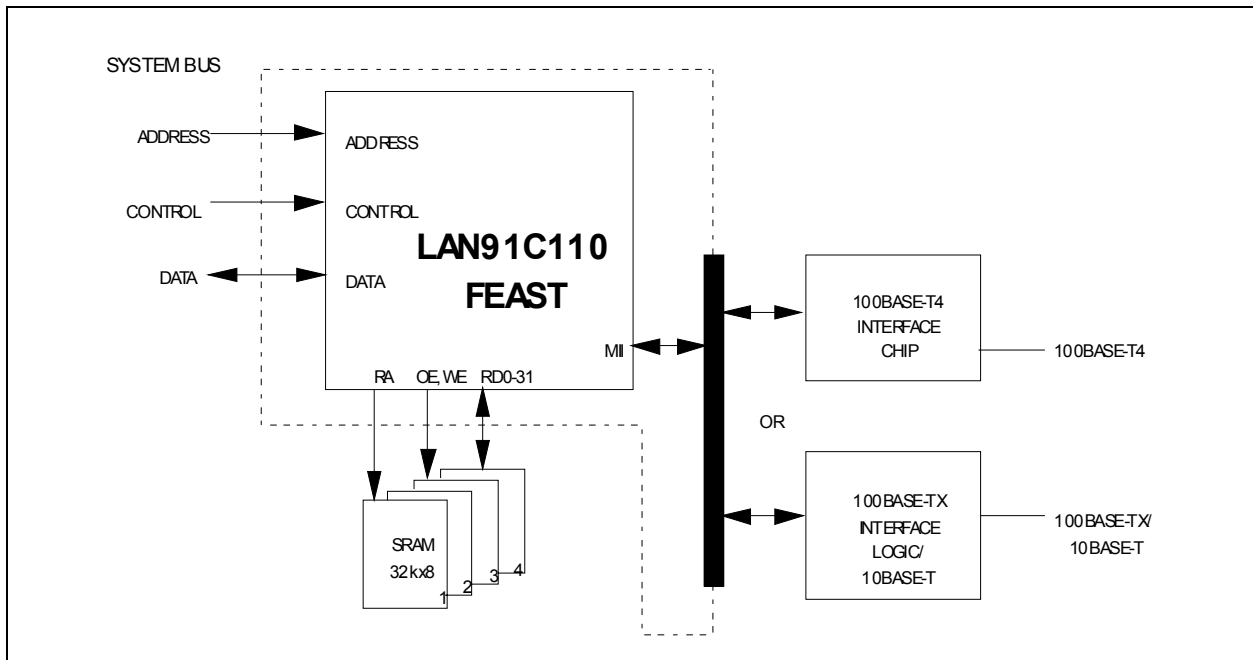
SYSTEM BUS

ADDRESS

CONTROL

DATA

ADDRESS

CONTROL

DATA

LAN91C110

FEAST

MII

RA

OE, WE

RD0-31

SRAM

32kx8

1

2

3

4

100BASE-T4 INTERFACE CHIP

100BASE-T4

OR

100BASE-TX INTERFACE LOGIC/ 10BASE-T

100BASE-TX/ 10BASE-T